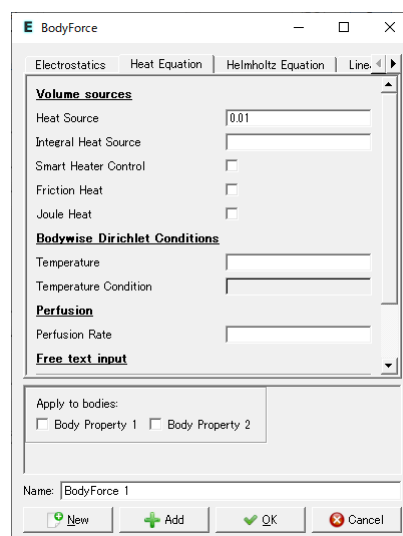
E BodyForce

Electrostatics | Heat Equation | Helmholtz Equation | Line

Volume sources

Heat Source 0.01

Integral Heat Source

Smart Heater Control

Friction Heat

Joule Heat

Bodywise Dirichlet Conditions

Temperature

Temperature Condition

Perfusion

Perfusion Rate

Free text input

Apply to bodies:

Body Property 1 Body Property 2

Name: BodyForce 1

New Add OK Cancel